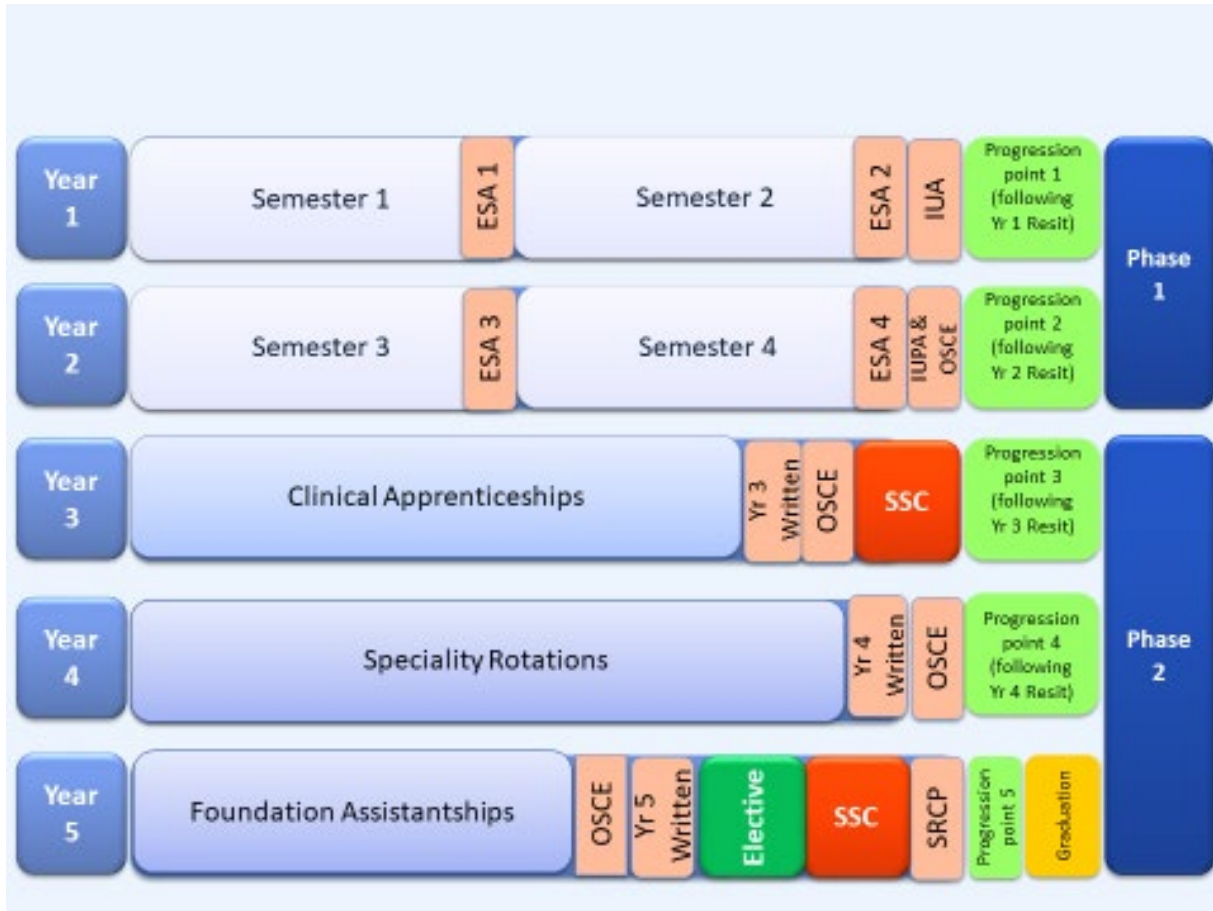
Year 1

Semester 1

ESA 1

Semester 2

ESA 2

IUA

Progression point 1 (following Yr 1 Resit)

Phase 1

Year 2

Semester 3

ESA 3

Semester 4

ESA 4

IUPA & OSCE

Progression point 2 (following Yr 2 Resit)

Year 3

Clinical Apprenticeships

Yr 3 Written

OSCE

SSC

Progression point 3 (following Yr 3 Resit)

Phase 2

Year 4

Speciality Rotations

Yr 4 Written

OSCE

Progression point 4 (following Yr 4 Resit)

Year 5

Foundation Assistantships

OSCE

Yr 5 Written

Elective

SSC

SRCP

Progression point 5

Graduation